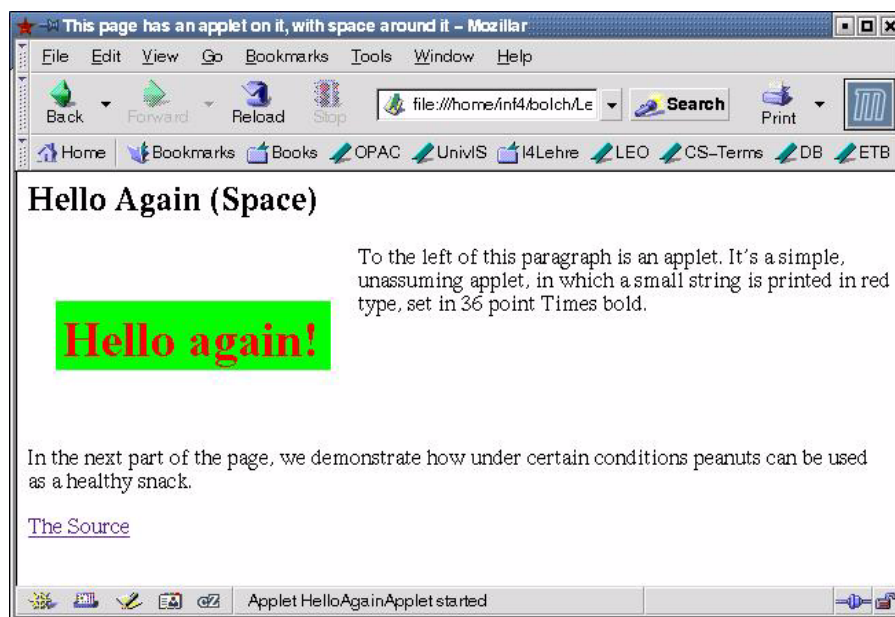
This page has an applet on it, with space around it - Mozilla

File Edit View Go Bookmarks Tools Window Help

Back Forward Reload Stop file:///home/inf4/bolch/Le Search Print

Home Bookmarks Books OPAC UnivIS I4Lehre LEO CS-Terms DB ETB

Hello Again (Space)

Hello again!

To the left of this paragraph is an applet. It's a simple, unassuming applet, in which a small string is printed in red type, set in 36 point Times bold.

In the next part of the page, we demonstrate how under certain conditions peanuts can be used as a healthy snack.

The Source

Applet HelloAgainApplet started